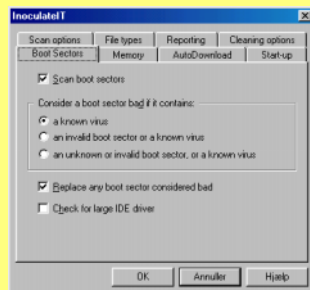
InoculateIT

Scan options | File types | Reporting | Cleaning options
Boot Sectors | Memory | AutoDownload | Start-up

Scan boot sectors

Consider a boot sector bad if it contains:

a known virus

an invalid boot sector or a known virus

an unknown or invalid boot sector, or a known virus

Replace any boot sector considered bad

Check for large IDE driver

OK | Annuller | Hjælp